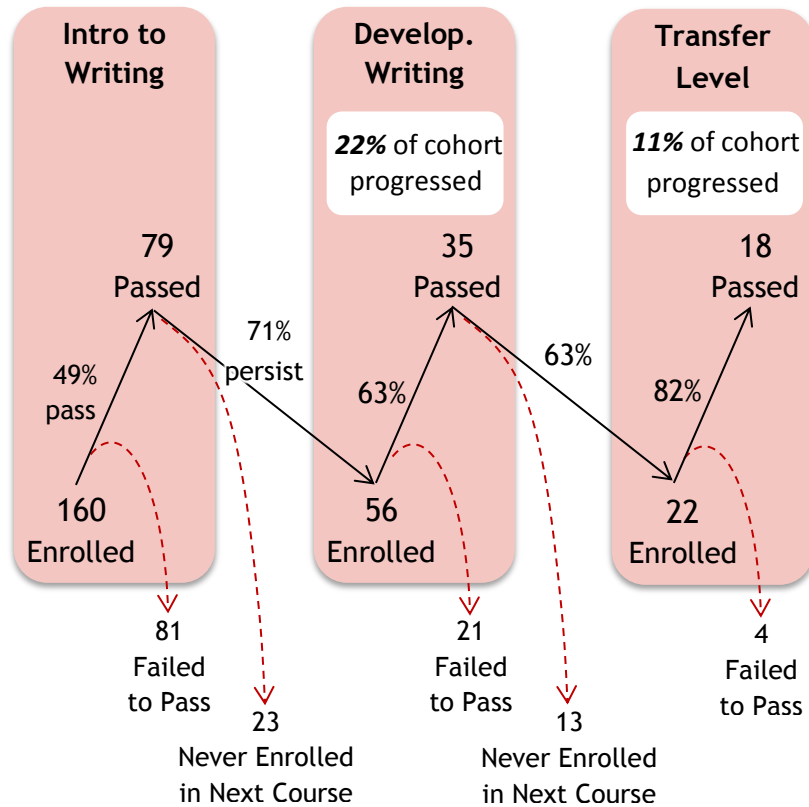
Intro to Writing

Develop. Writing

Transfer Level

***22%*** of cohort progressed

***11%*** of cohort progressed

79
Passed

35
Passed

18
Passed

49%
pass

71%
persist

63%

63%

82%

160
Enrolled

56
Enrolled

22
Enrolled

81
Failed to Pass

23
Never Enrolled in Next Course

21
Failed to Pass

13
Never Enrolled in Next Course

4
Failed to Pass